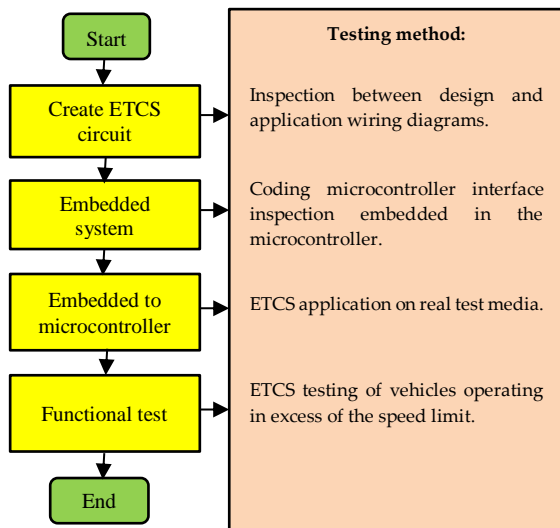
Start

Create ETCS circuit

Embedded system

Embedded to microcontroller

Functional test

End

Testing method:

Inspection between design and application wiring diagrams.

Coding microcontroller interface inspection embedded in the microcontroller.

ETCS application on real test media.

ETCS testing of vehicles operating in excess of the speed limit.